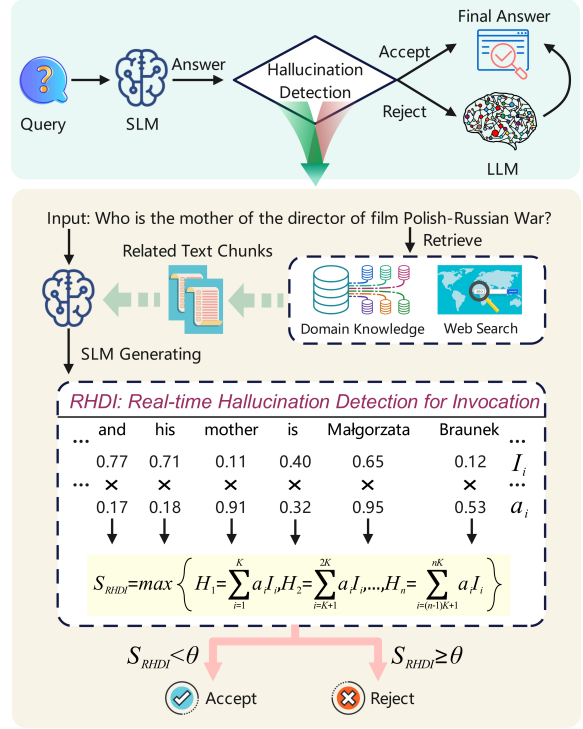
Final Answer

Query

SLM

Answer

Hallucination Detection

Accept

Reject

LLM

Input: Who is the mother of the director of film Polish-Russian War?

Retrieve

Related Text Chunks

Domain Knowledge

Web Search

SLM Generating

RHDI: Real-time Hallucination Detection for Invocation

| … | and | his | mother | is | Małgorzata | Braunek | … |
|---|---|---|---|---|---|---|---|
| | 0.77 | 0.71 | 0.11 | 0.40 | 0.65 | 0.12 | $I_i$ |
| … | × | × | × | × | × | × | … |
| | 0.17 | 0.18 | 0.91 | 0.32 | 0.95 | 0.53 | $a_i$ |

$S_{RHDI}=max\left\{H_1=\sum_{i=1}^{K}a_iI_i, H_2=\sum_{i=K+1}^{2K}a_iI_i, ..., H_n=\sum_{i=(n-1)K+1}^{nK}a_iI_i\right\}$

$S_{RHDI}<\theta$

$S_{RHDI}\geq\theta$

Accept

Reject